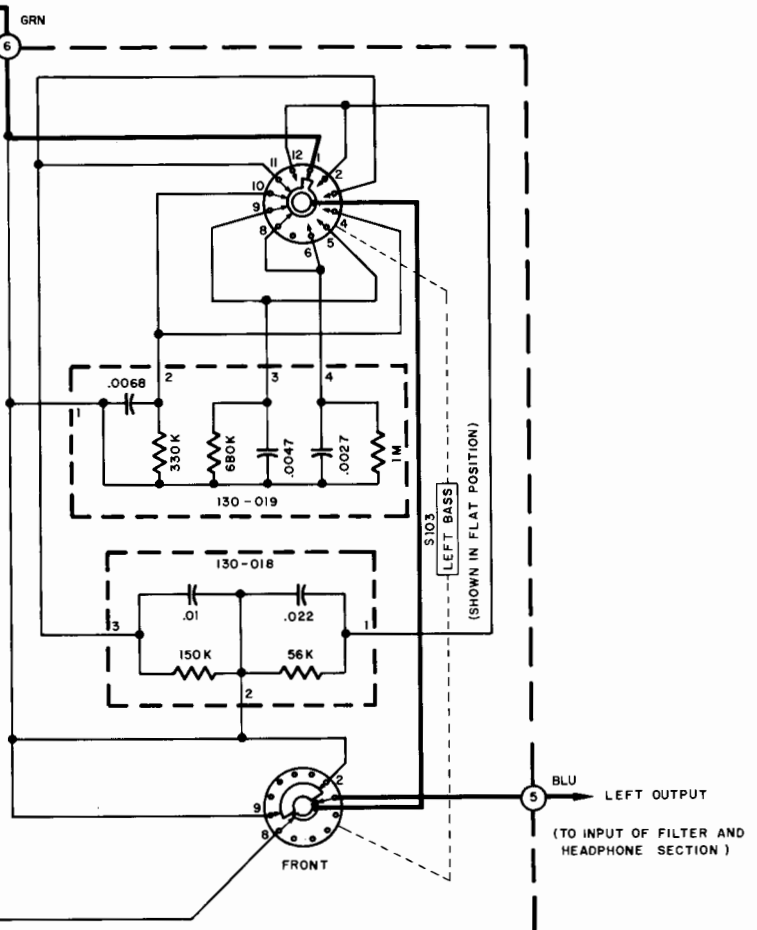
GRN
6
11
12
1
2
10
9
8
6
5
4
.0068
2
3
4
1
330K
680K
.0047
.0027
1M
130-019
S103
LEFT BASS
(SHOWN IN FLAT POSITION)
130-018
.01
.022
3
1
150K
56K
2
2
9
8
FRONT
BLU
5
LEFT OUTPUT
(TO INPUT OF FILTER AND HEADPHONE SECTION)